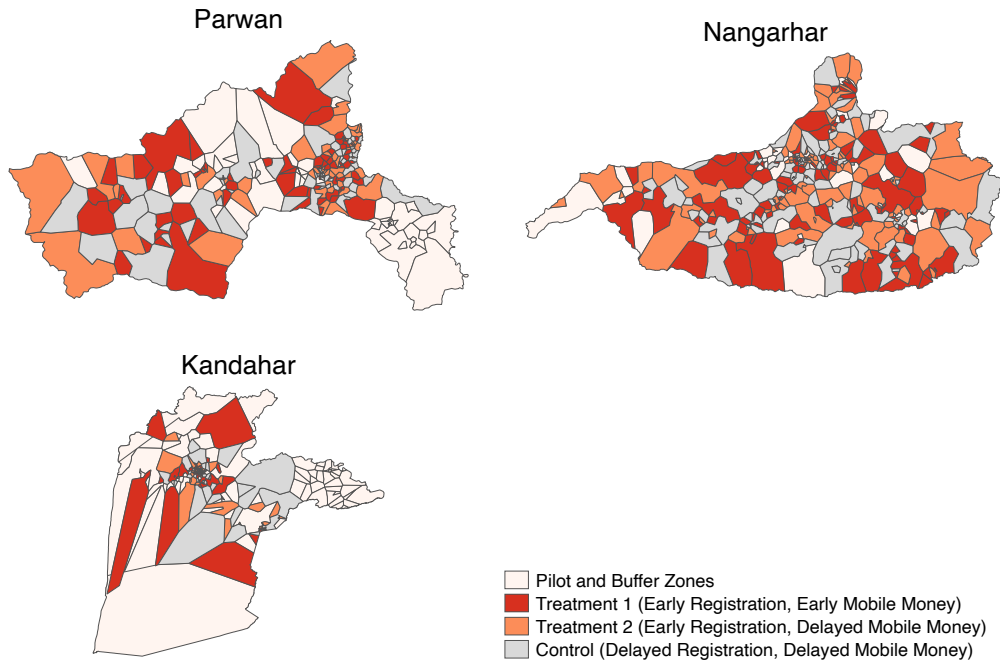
Parwan

Nangarhar

Kandahar

Pilot and Buffer Zones
Treatment 1 (Early Registration, Early Mobile Money)
Treatment 2 (Early Registration, Delayed Mobile Money)
Control (Delayed Registration, Delayed Mobile Money)